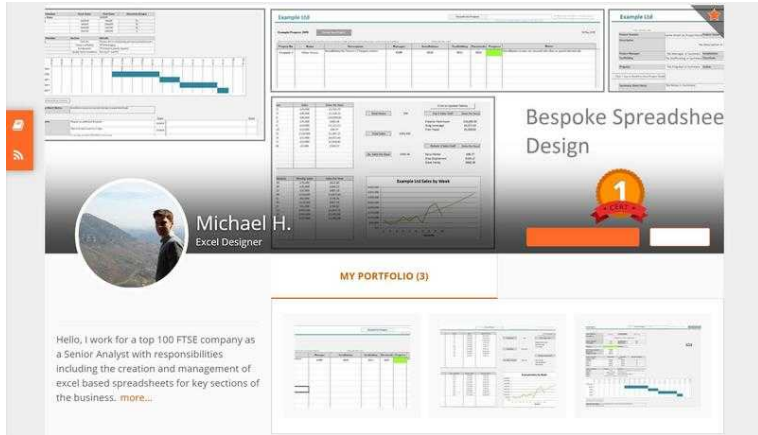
Example Ltd

Example Ltd

Example Ltd Sales by Week

Bespoke Spreadshee Design

1

CERT

Michael H.

Excel Designer

MY PORTFOLIO (3)

Hello, I work for a top 100 FTSE company as a Senior Analyst with responsibilities including the creation and management of excel based spreadsheets for key sections of the business. more...